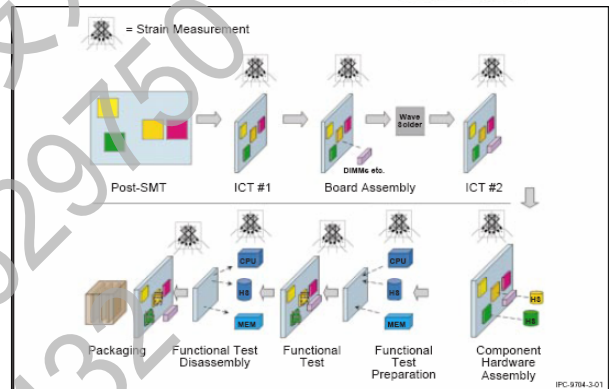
= Strain Measurement

Post-SMT

ICT #1

Board Assembly

DIMMs etc.

Wave Solder

ICT #2

Packaging

Functional Test Disassembly

CPU

HS

MEM

Functional Test

Functional Test Preparation

CPU

HS

MEM

Component Hardware Assembly

HS

HS

IPC-9704-3-01